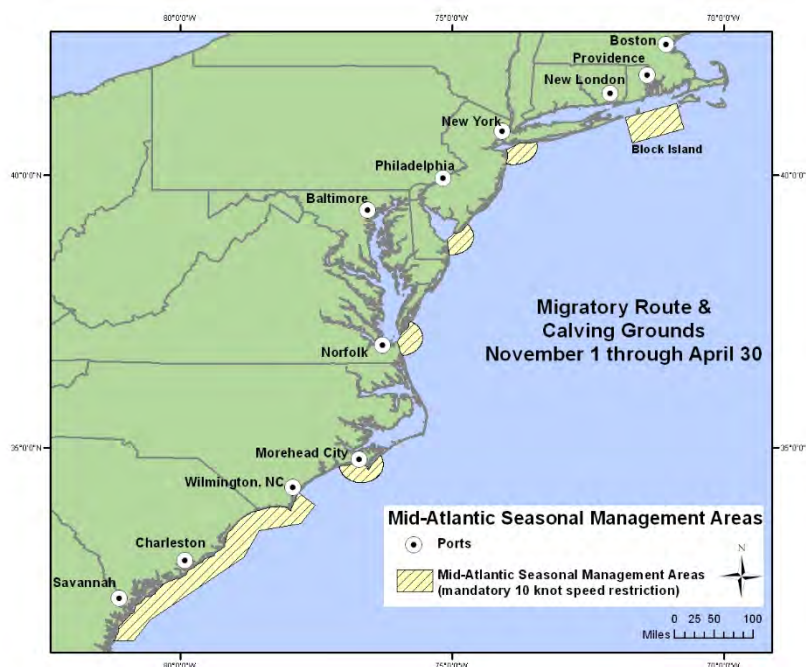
80°0'0"W
75°0'0"W
70°0'0"W

Boston
Providence
New London
New York
Block Island
Philadelphia
Baltimore

40°0'0"N
40°0'0"

Migratory Route & Calving Grounds November 1 through April 30

Norfolk

35°0'0"N
35°0'0"

Morehead City
Wilmington, NC
Charleston
Savannah

Mid-Atlantic Seasonal Management Areas
Ports
Mid-Atlantic Seasonal Management Areas (mandatory 10 knot speed restriction)

N

0 25 50 100
Miles

80°0'0"W
75°0'0"W
70°0'0"W